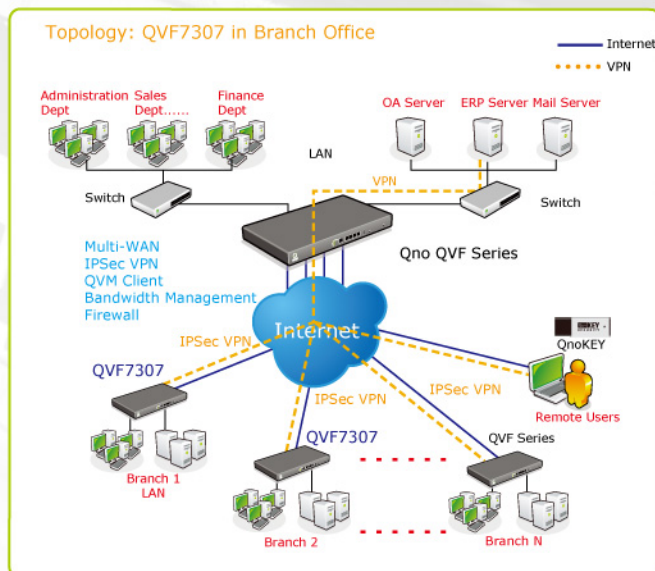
Topology: QVF7307 in Branch Office

Internet
VPN

Administration Dept
Sales Dept......
Finance Dept

OA Server
ERP Server
Mail Server

LAN

VPN

Switch

Switch

Multi-WAN
IPSec VPN
QVM Client
Bandwidth Management
Firewall

Qno QVF Series

Internet

IPSec VPN

QnoKEY

QVF7307

IPSec VPN

IPSec VPN

Remote Users

QVF7307

QVF Series

Branch 1 LAN

Branch 2

Branch N